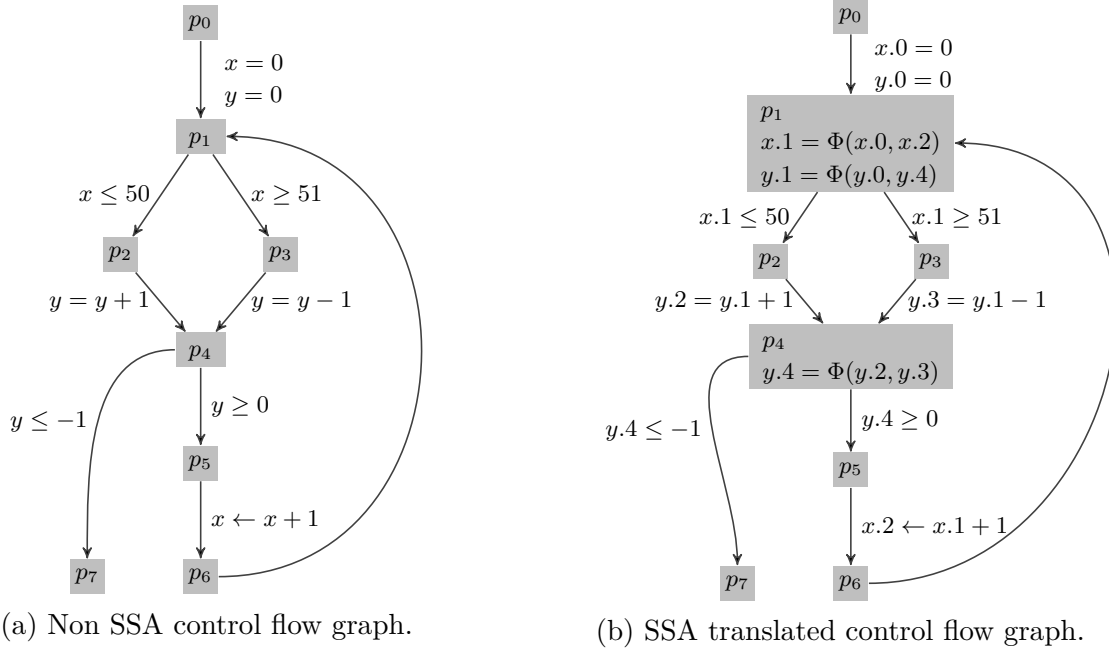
$p_0$

$x = 0$
$y = 0$

$p_1$

$x \leq 50$

$x \geq 51$

$p_2$

$p_3$

$y = y + 1$

$y = y - 1$

$p_4$

$y \leq -1$

$y \geq 0$

$p_5$

$x \leftarrow x + 1$

$p_7$

$p_6$

(a) Non SSA control flow graph.

$p_0$

$x.0 = 0$
$y.0 = 0$

$p_1$
$x.1 = \Phi(x.0, x.2)$
$y.1 = \Phi(y.0, y.4)$

$x.1 \leq 50$

$x.1 \geq 51$

$p_2$

$p_3$

$y.2 = y.1 + 1$

$y.3 = y.1 - 1$

$p_4$
$y.4 = \Phi(y.2, y.3)$

$y.4 \leq -1$

$y.4 \geq 0$

$p_5$

$x.2 \leftarrow x.1 + 1$

$p_7$

$p_6$

(b) SSA translated control flow graph.